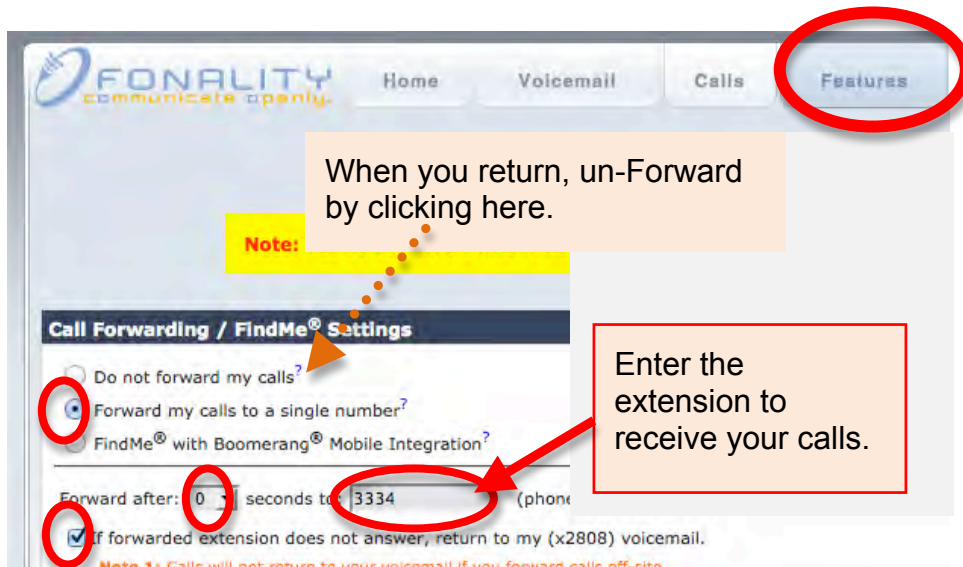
FONALITY
communicate openly.

Home Voicemail Calls Features

When you return, un-Forward by clicking here.

Note:

Call Forwarding / FindMe® Settings

Do not forward my calls?

Forward my calls to a single number?

FindMe® with Boomerang® Mobile Integration?

Enter the extension to receive your calls.

Forward after: 0 seconds to: 3334 (phone

If forwarded extension does not answer, return to my (x2808) voicemail.

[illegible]